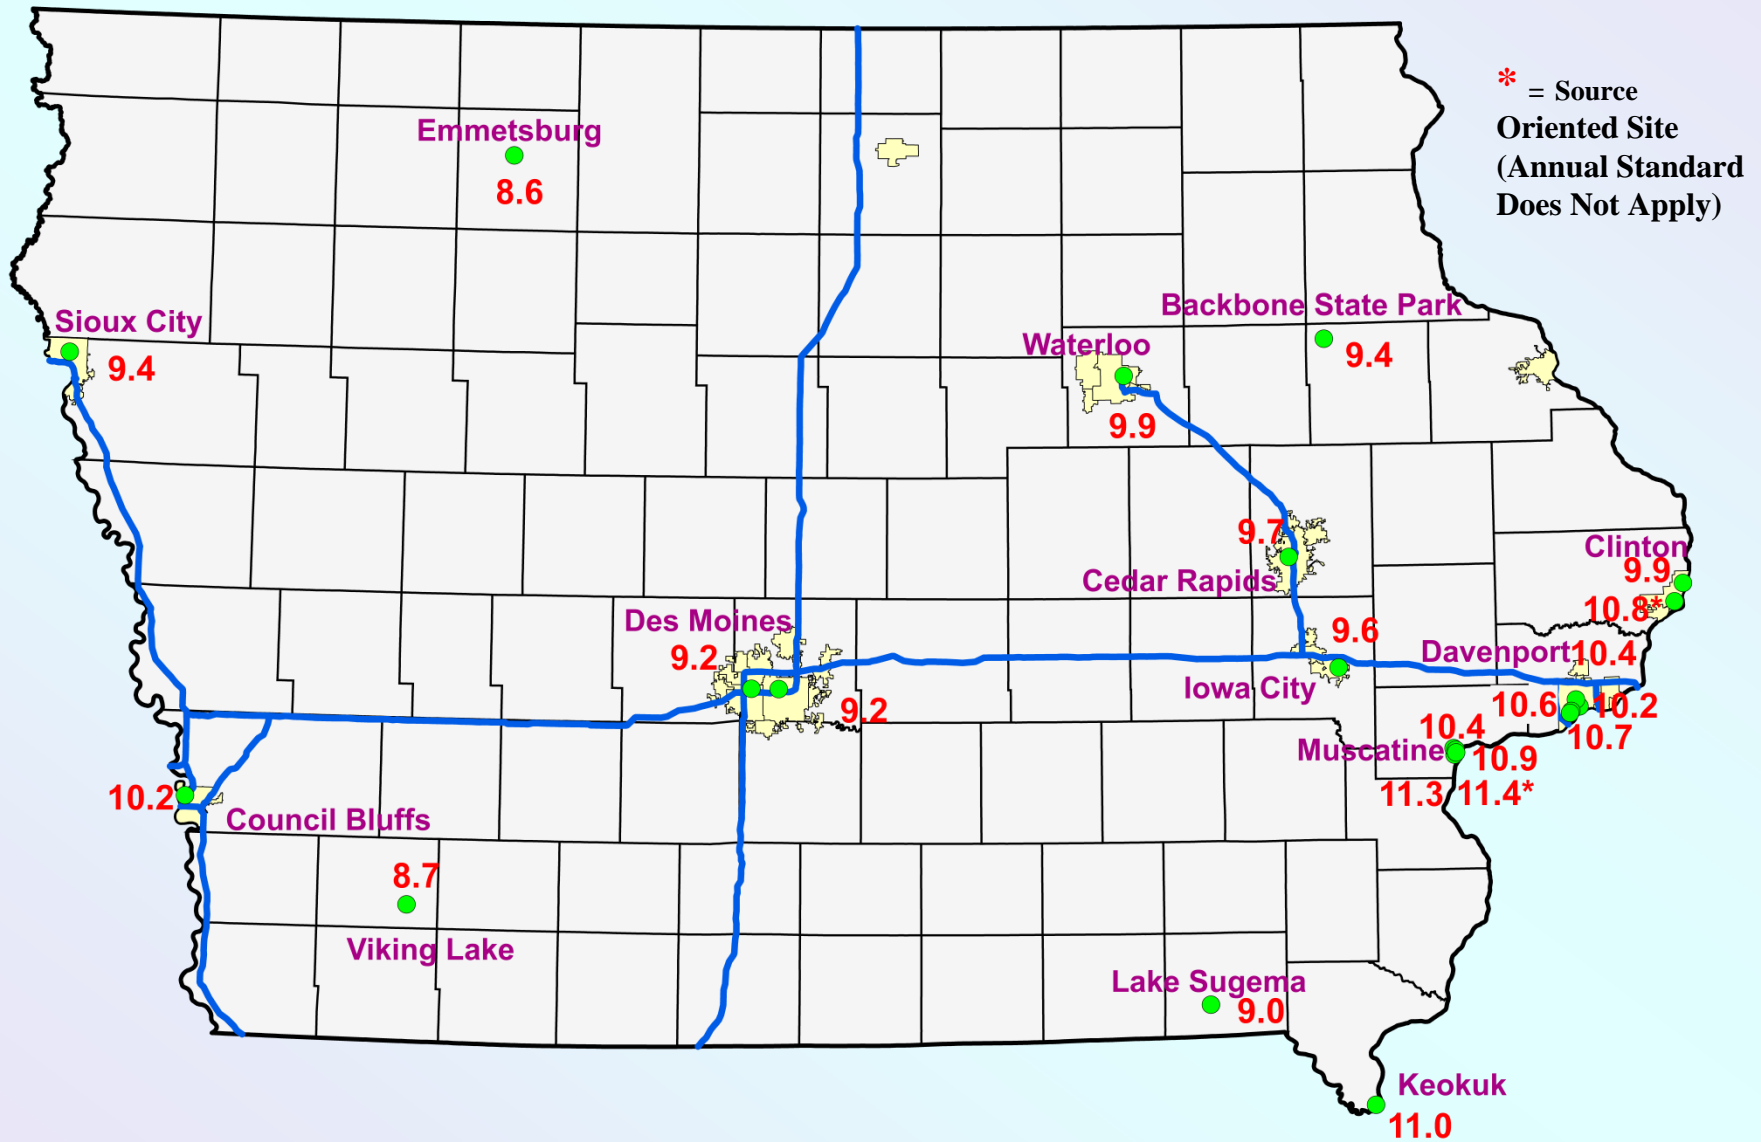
* = Source Oriented Site (Annual Standard Does Not Apply)

Emmetsburg
8.6

Sioux City
9.4

Backbone State Park
9.4

Waterloo
9.9

9.7
Cedar Rapids

Clinton
9.9
10.8*

Des Moines
9.2
9.2

9.6
Iowa City

Davenport
10.4
10.6
10.2
10.7

10.4
Muscatine
10.9
11.3
11.4*

10.2
Council Bluffs

8.7
Viking Lake

Lake Sugema
9.0

Keokuk
11.0